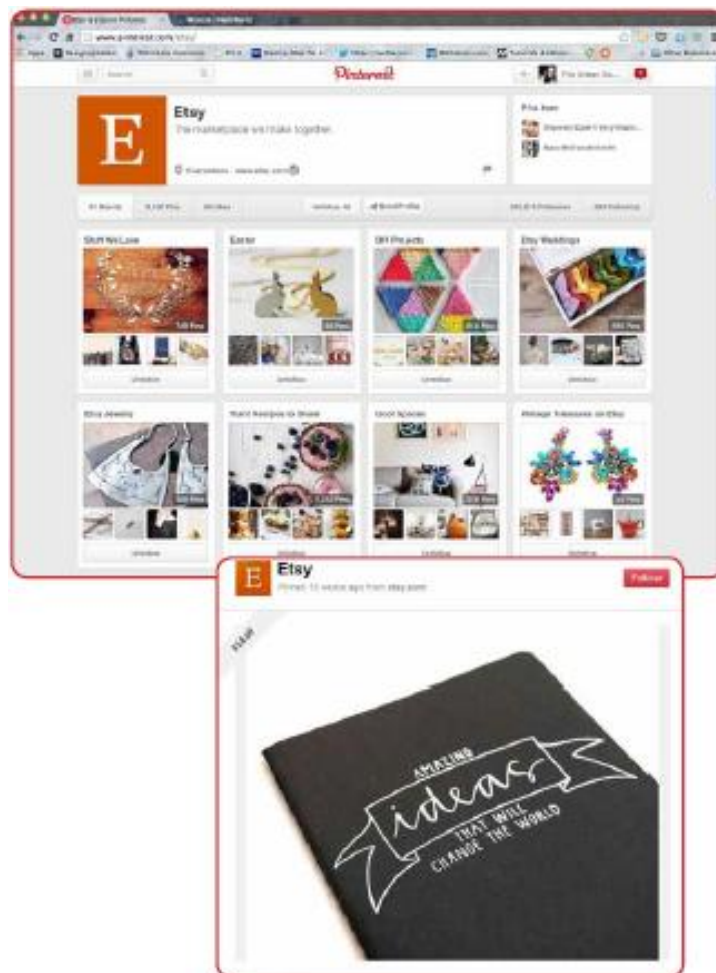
www.pinterest.com/etsy/

Pinterest

E

Etsy

The marketplace we make together.

Stuff We Love

Easter

DIY Projects

Etsy Weddings

Etsy Jewelry

Yummy Recipes to Share

Good Spaces

Vintage Treasures on Etsy

E

Etsy

Follow

AMAZING ideas THAT WILL CHANGE THE WORLD